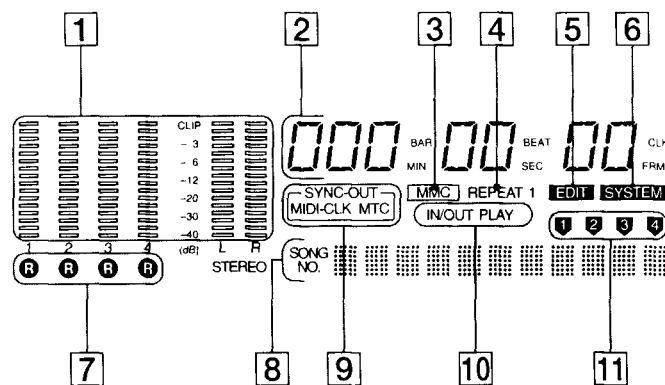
1
2
3
4
5
6

CLIP
- 3
- 6
-12
-20
-30
-40
1 2 3 4 (dB) L R
R R R R
STEREO

000
BAR
MIN
00
BEAT
SEC
00
CLK
FRM

SYNC-OUT
MIDI-CLK MTC

MMC
REPEAT 1
IN/OUT PLAY

EDIT
SYSTEM
1 2 3 4

SONG NO.

7
8
9
10
11